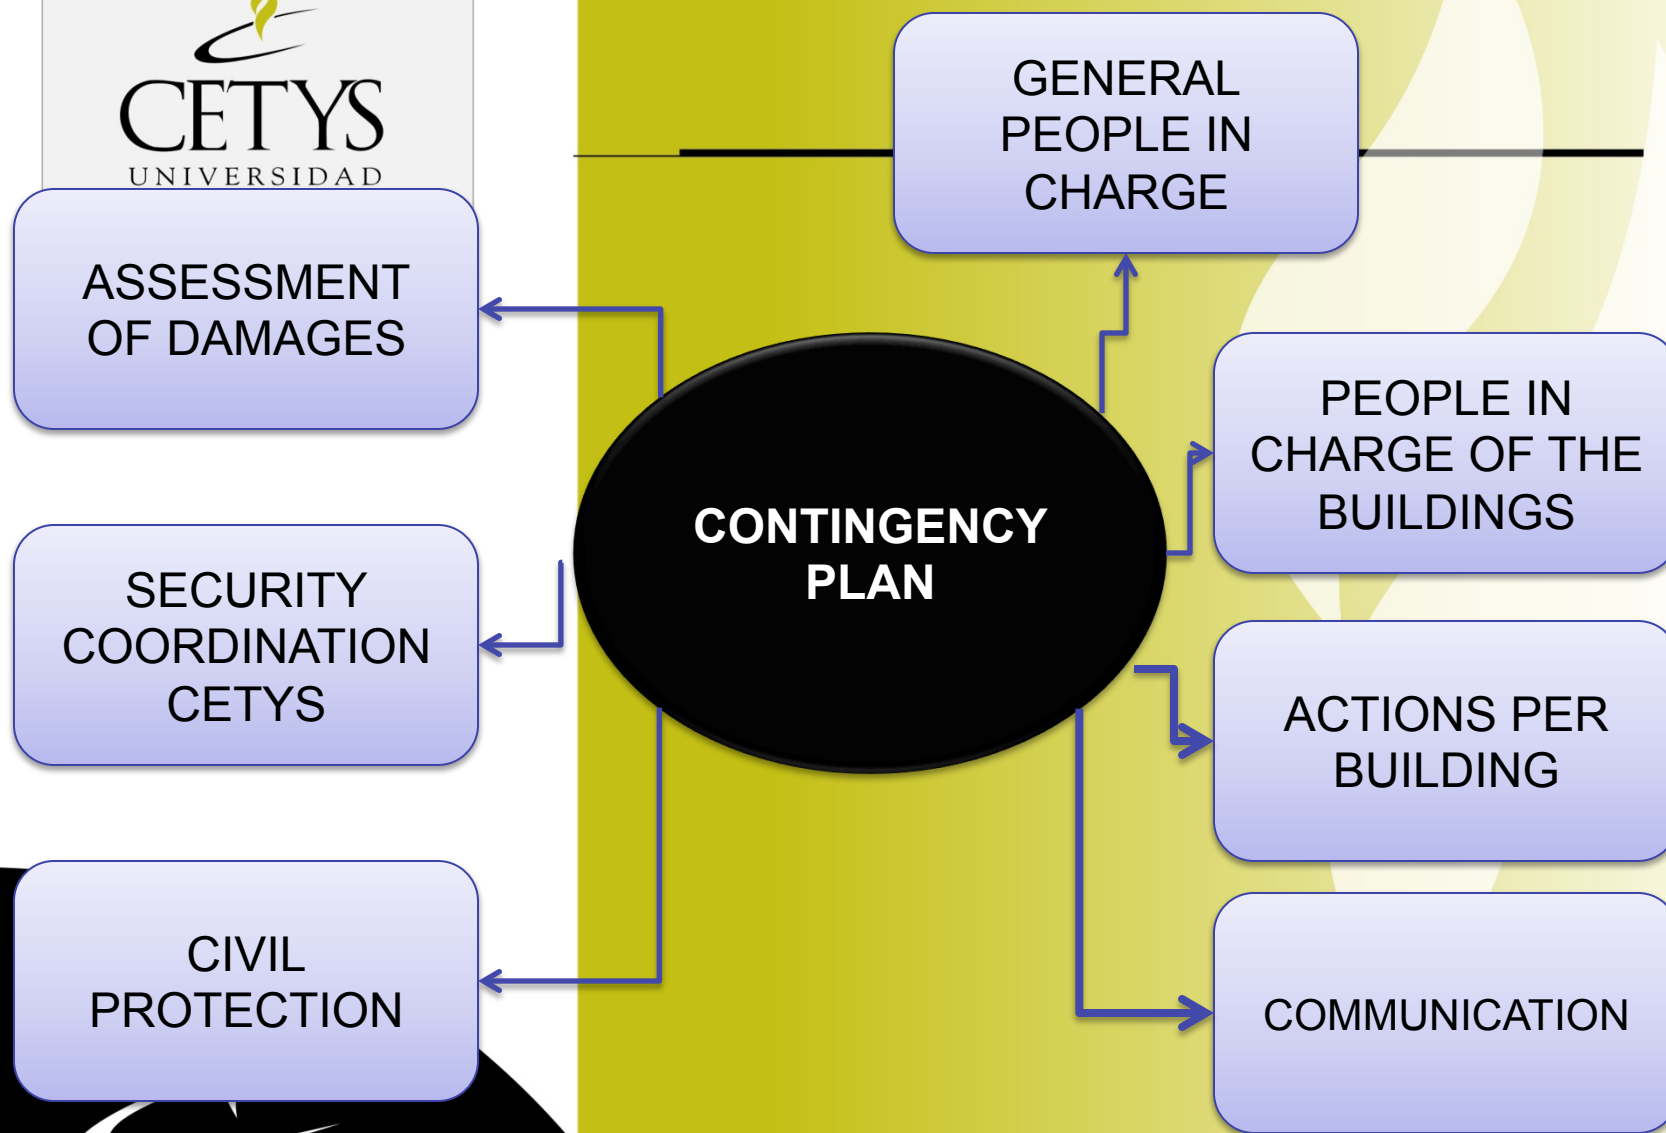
CETYS
UNIVERSIDAD

GENERAL PEOPLE IN CHARGE

ASSESSMENT OF DAMAGES

PEOPLE IN CHARGE OF THE BUILDINGS

CONTINGENCY PLAN

SECURITY COORDINATION CETYS

ACTIONS PER BUILDING

CIVIL PROTECTION

COMMUNICATION